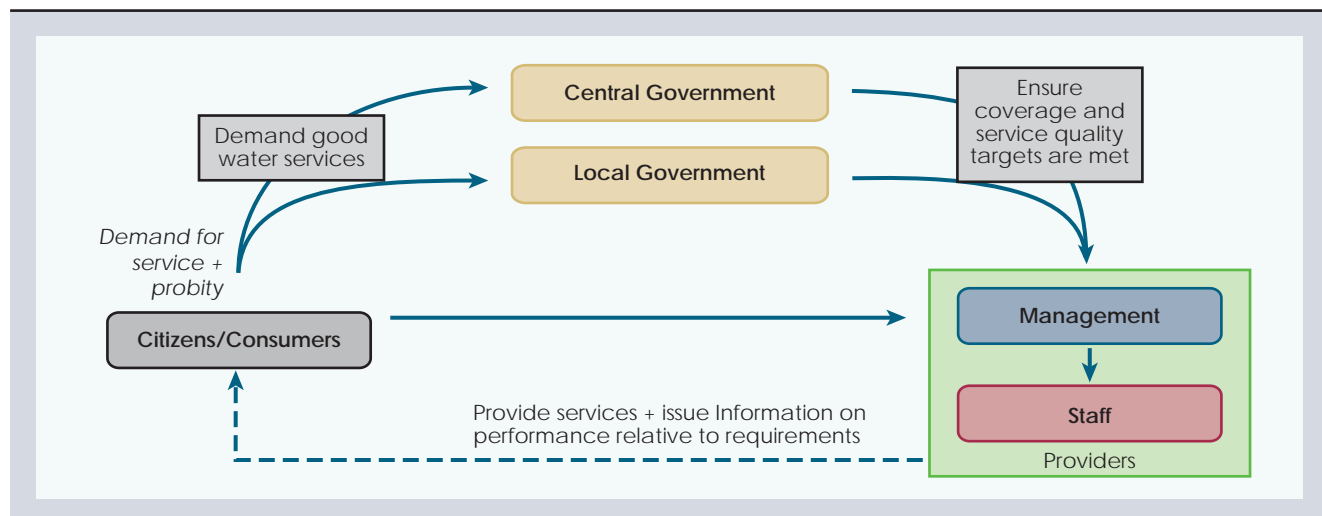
Central Government

Demand good water services

Ensure coverage and service quality targets are met

Local Government

Demand for service + probity

Citizens/Consumers

Management

Staff

Provide services + issue Information on performance relative to requirements

Providers